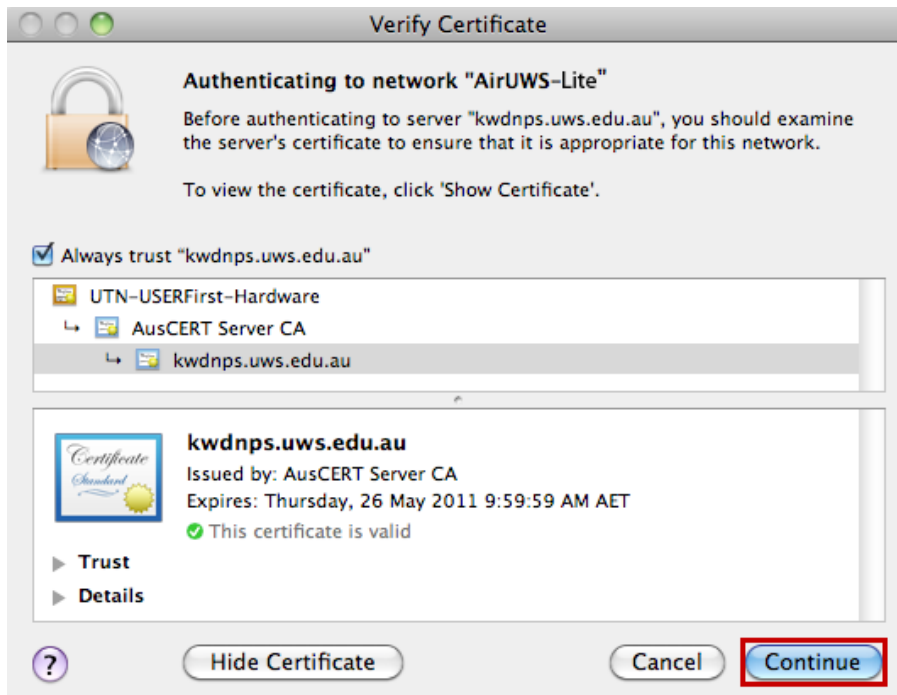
Verify Certificate

Authenticating to network "AirUWS-Lite"

Before authenticating to server "kwdnps.uws.edu.au", you should examine the server's certificate to ensure that it is appropriate for this network.

To view the certificate, click 'Show Certificate'.

Always trust "kwdnps.uws.edu.au"

UTN-USERFirst-Hardware
↳ AusCERT Server CA
↳ kwdnps.uws.edu.au

Certificate Standard

kwdnps.uws.edu.au
Issued by: AusCERT Server CA
Expires: Thursday, 26 May 2011 9:59:59 AM AET
This certificate is valid

Trust
Details

?
Hide Certificate
Cancel
Continue